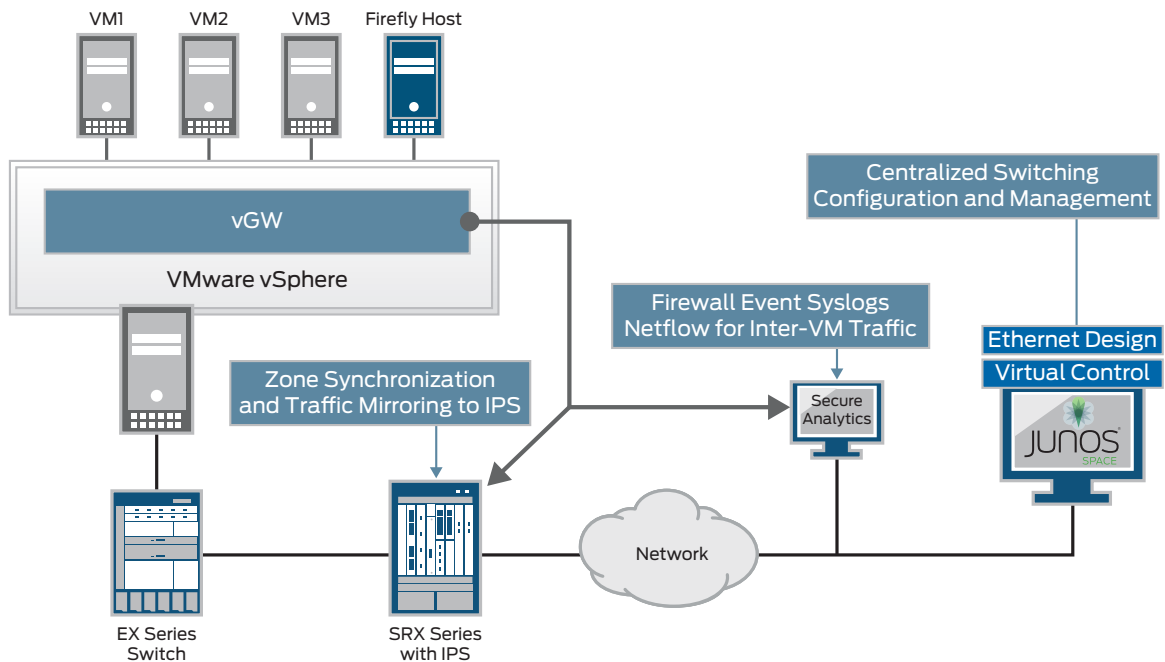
VM1
VM2
VM3
Firefly Host

vGW

VMware vSphere

Centralized Switching Configuration and Management

Firewall Event Syslogs Netflow for Inter-VM Traffic

Zone Synchronization and Traffic Mirroring to IPS

Secure Analytics

Ethernet Design
Virtual Control

JUNOS
SPACE

Network

EX Series Switch

SRX Series with IPS